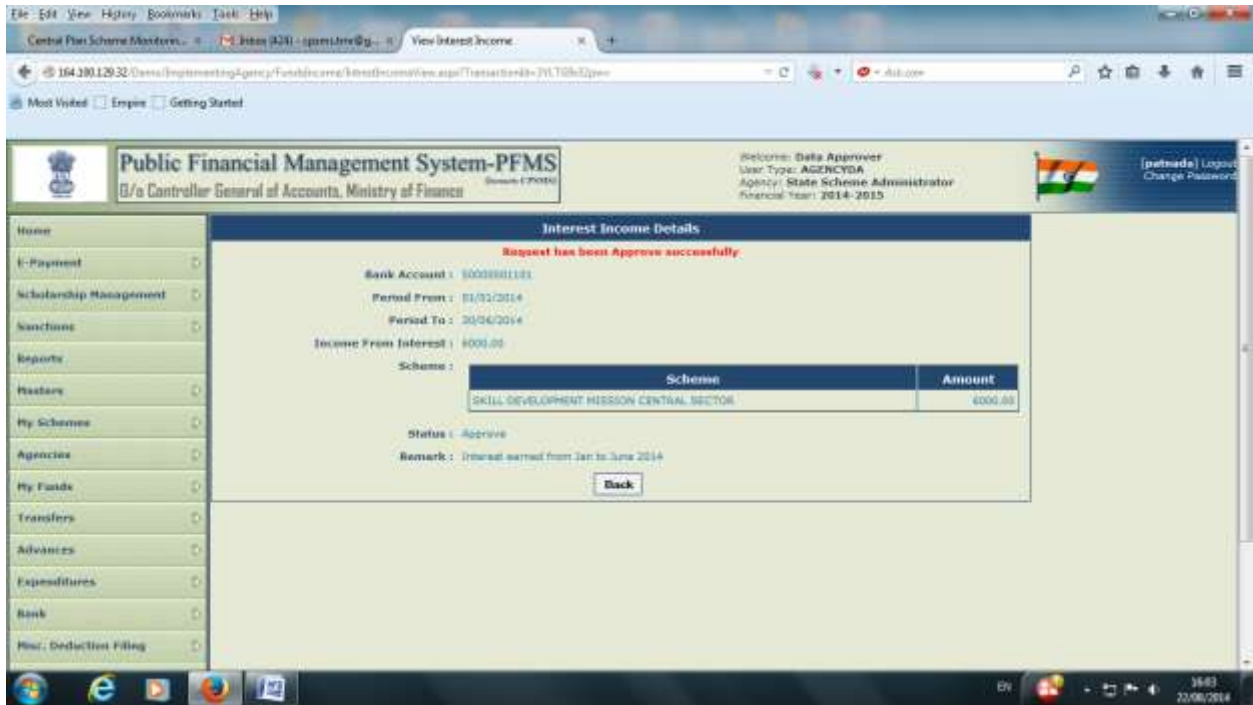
File Edit View History Bookmarks Tools Help

Central Plan Scheme Monitorin... | Inbox (424) - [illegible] | View Interest Income

164.100.129.32/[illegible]

Most Visited | Empire | Getting Started

Public Financial Management System-PFMS
O/o Controller General of Accounts, Ministry of Finance

Welcome: Data Approver
User Type: AGENCYDA
Agency: State Scheme Administrator
Financial Year: 2014-2015

[patnada] Logout
Change Password

Home
E-Payment
Scholarship Management
Sanctions
Reports
Masters
My Schemes
Agencies
My Funds
Transfers
Advances
Expenditures
Bank
Misc. Deduction Filing

Interest Income Details

Request has been Approve successfully

Bank Account : 50000001101
Period From : 01/01/2014
Period To : 30/06/2014
Income From Interest : 6000.00
Scheme :

| Scheme | Amount |
|---|---|
| SKILL DEVELOPMENT MISSION CENTRAL SECTOR | 6000.00 |

Status : Approve
Remark : Interest earned from Jan to June 2014

Back

EN 16:03 22/08/2014